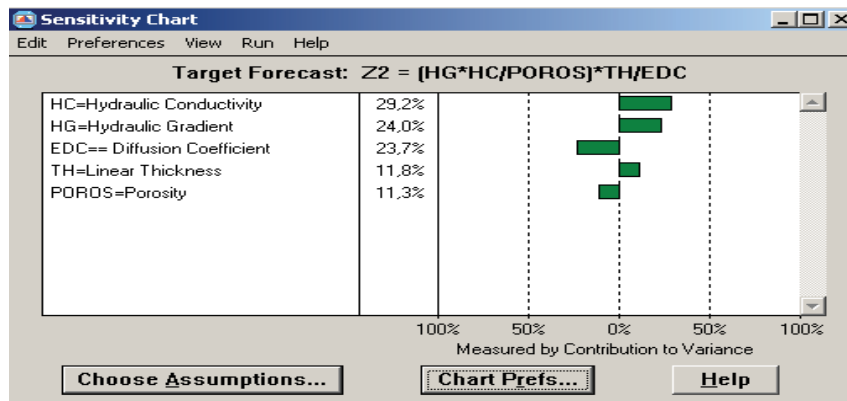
Sensitivity Chart

Edit Preferences View Run Help

Target Forecast: Z2 = (HG*HC/POROS)*TH/EDC

| | |
|---|---|
| HC=Hydraulic Conductivity | 29,2% |
| HG=Hydraulic Gradient | 24,0% |
| EDC== Diffusion Coefficient | 23,7% |
| TH=Linear Thickness | 11,8% |
| POROS=Porosity | 11,3% |

100% 50% 0% 50% 100%

Measured by Contribution to Variance

Choose Assumptions... Chart Prefs... Help